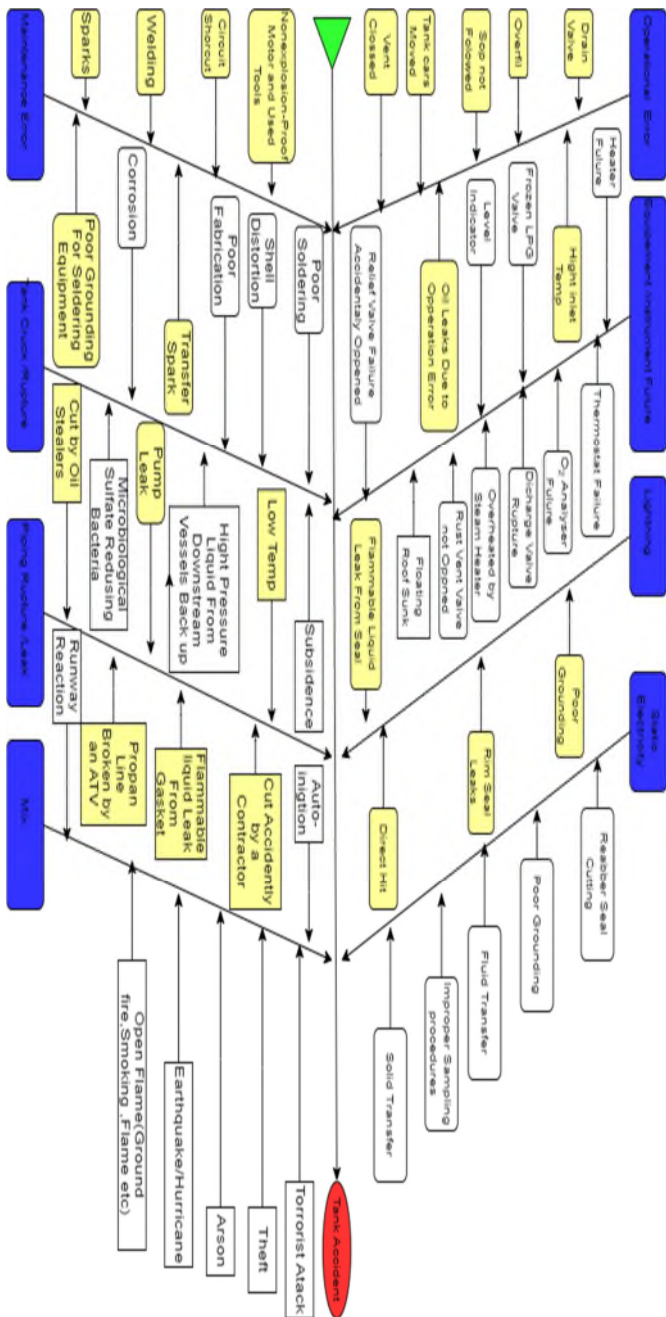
Maintenance Error

Sparks

Welding

Circuit Shortcut

Nonexplosion-Proof Motor and Used Tools

Corrosion

Poor Grounding For Seldering Equipment

Transfer Spark

Poor Fabrication

Shell Distortion

Poor Soldering

Vent Closed

Tank cars Moved

Sop not Followed

Overfill

Drain Valve

Operational Error

Heater Fulure

Frozen LPG Valve

Level Indicator

Hight Inlet Temp

Oil Leaks Due to Opperation Error

Relief Valve Failure Accidentaly Oppened

Equipment Instrument Fulure

Thermostat Failure

$O_2$ Analyser Fulure

Discharge Valve Rupture

Overheated by Steam Heater

Rust Vent Valve not Oppned

Floating Roof Sunk

Tank Crack/Rupture

Cut by Oil Stealers

Microbiological Sulfate Redusing Bacteria

Pump Leak

Hight Pressure Liquid From Downstream Vessels Back up

Low Temp

Subsidence

Flammable Liquid Leak From Seal

Lightning

Poor Grounding

Rim Seal Leaks

Direct Hit

Piping Rupture/Leak

Runway Reaction

Propan Line Broken by an ATV

Flammable liquid Leak From Gasket

Cut Accidently by a Contractor

Auto-inigtion

Static Electricity

Reabber Seal Cutting

Poor Grounding

Fluid Transfer

Improper Sampling procedures

Solid Transfer

Mix

Open Flame(Ground fire,Smoking ,Flame etc)

Earthquake/Hurricane

Arson

Theft

Torrorist Atack

Tank Accident